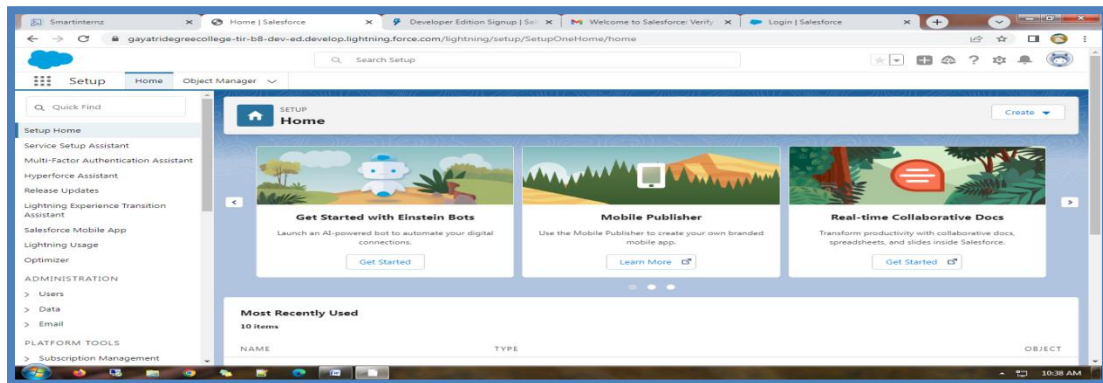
Smartinternz ×
Home | Salesforce ×
Developer Edition Signup | Sa ×
Welcome to Salesforce: Verify ×
Login | Salesforce ×

gayatridegreecollege-tir-b8-dev-ed.develop.lightning.force.com/lightning/setup/SetupOneHome/home

Setup Home Object Manager

Search Setup

Quick Find

Setup Home
Service Setup Assistant
Multi-Factor Authentication Assistant
Hyperforce Assistant
Release Updates
Lightning Experience Transition Assistant
Salesforce Mobile App
Lightning Usage
Optimizer
ADMINISTRATION
> Users
> Data
> Email
PLATFORM TOOLS
> Subscription Management

SETUP
Home

Create

Get Started with Einstein Bots
Launch an AI-powered bot to automate your digital connections.
Get Started

Mobile Publisher
Use the Mobile Publisher to create your own branded mobile app.
Learn More

Real-time Collaborative Docs
Transform productivity with collaborative docs, spreadsheets, and slides inside Salesforce.
Get Started

Most Recently Used
10 items

NAME
TYPE
OBJECT

10:38 AM